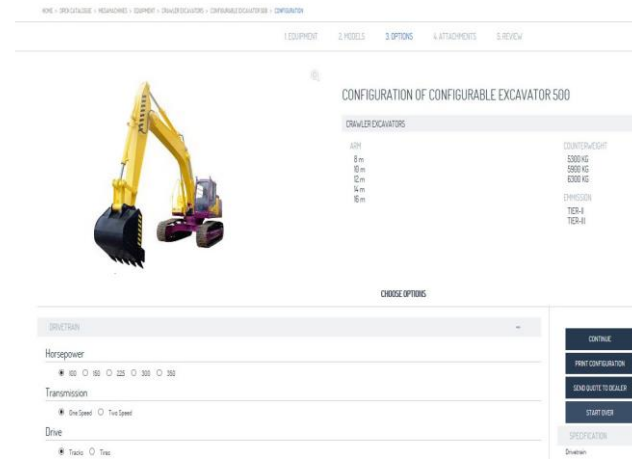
HOME > OPEN CATALOGUE > MECHANICHNES > EQUIPMENT > CRAWLER EXCAVATORS > CONFIGURABLE EXCAVATOR 500 > CONFIGURATION

1. EQUIPMENT 2. MODELS 3. OPTIONS 4. ATTACHMENTS 5. REVIEW

CONFIGURATION OF CONFIGURABLE EXCAVATOR 500

CRAWLER EXCAVATORS

ARM
8 m
10 m
12 m
14 m
16 m

COUNTERWEIGHT
5300 KG
5900 KG
6300 KG

EMMISSION
TIER-II
TIER-III

CHOOSE OPTIONS

DRIVETRAIN

Horsepower
100 150 225 300 350

Transmission
One Speed Two Speed

Drive
Tracks Tires

CONTINUE
PRINT CONFIGURATION
SEND QUOTE TO DEALER
START OVER

SPECIFICATION
Drivetrain